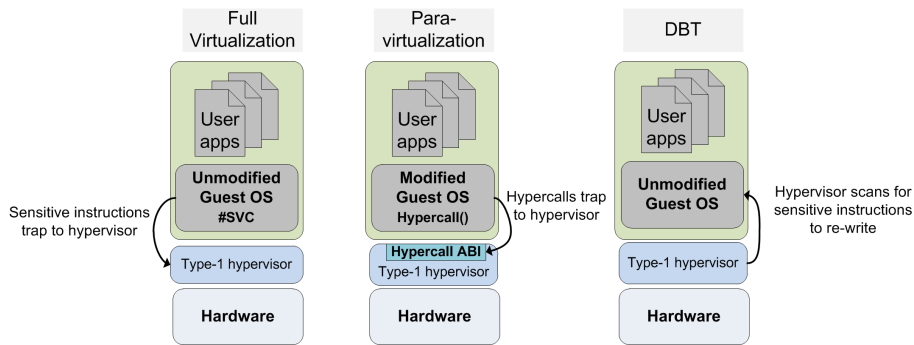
Full Virtualization

User apps

Unmodified Guest OS
#SVC

Sensitive instructions trap to hypervisor

Type-1 hypervisor

Hardware

Para-virtualization

User apps

Modified Guest OS
Hypercall()

Hypercalls trap to hypervisor

Hypercall ABI
Type-1 hypervisor

Hardware

DBT

User apps

Unmodified Guest OS

Hypervisor scans for sensitive instructions to re-write

Type-1 hypervisor

Hardware